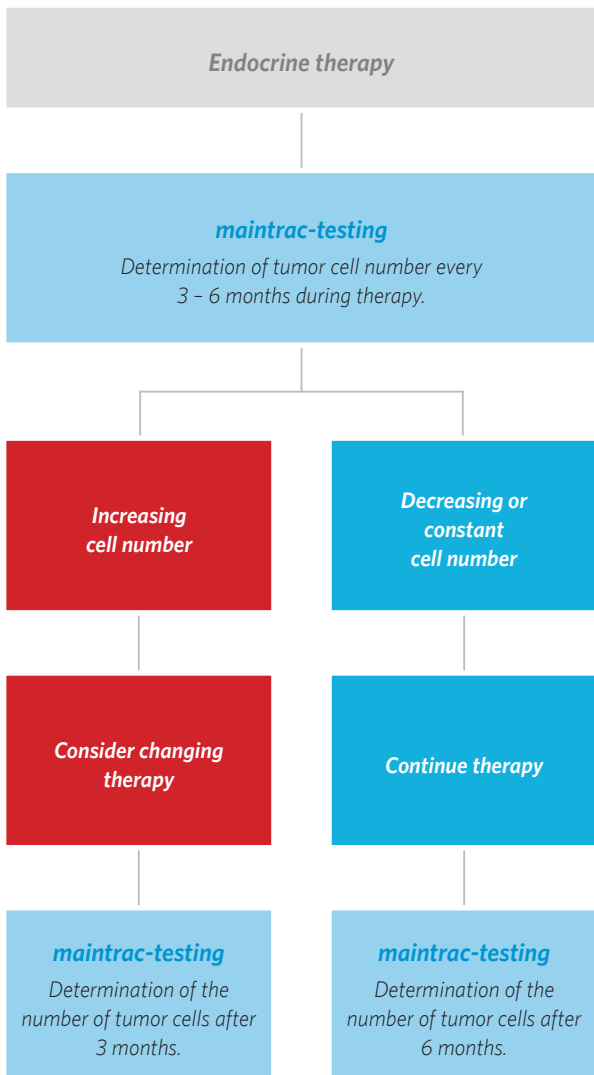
Endocrine therapy

maintrac-testing

Determination of tumor cell number every 3 – 6 months during therapy.

Increasing cell number

Decreasing or constant cell number

Consider changing therapy

Continue therapy

maintrac-testing

Determination of the number of tumor cells after 3 months.

maintrac-testing

Determination of the number of tumor cells after 6 months.